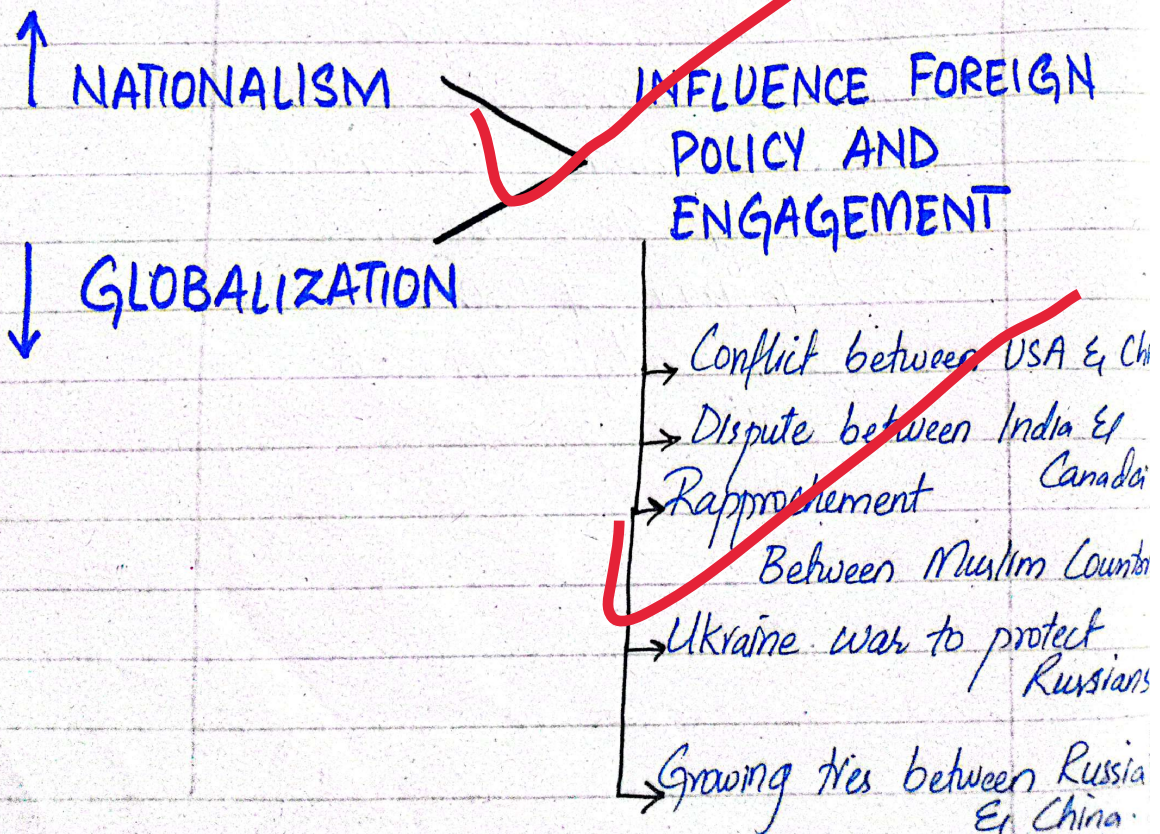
↑ NATIONALISM

↓ GLOBALIZATION

INFLUENCE FOREIGN POLICY AND ENGAGEMENT

→ Conflict between USA & Ch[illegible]

→ Dispute between India & Canada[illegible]

→ Rapprochement Between Muslim Countr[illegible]

→ Ukraine war to protect Russians

→ Growing ties between Russia & China.